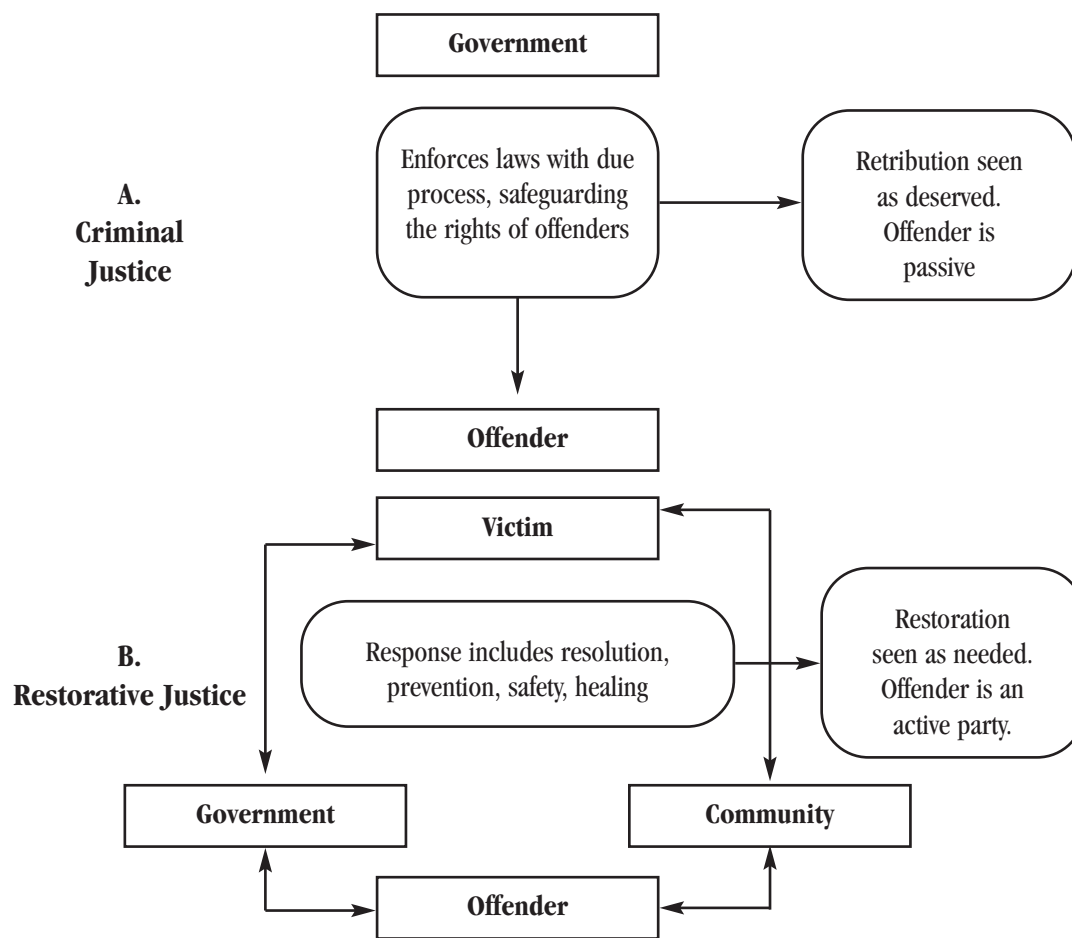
Government

A. Criminal Justice

Enforces laws with due process, safeguarding the rights of offenders

Retribution seen as deserved. Offender is passive

Offender

Victim

B. Restorative Justice

Response includes resolution, prevention, safety, healing

Restoration seen as needed. Offender is an active party.

Government

Community

Offender